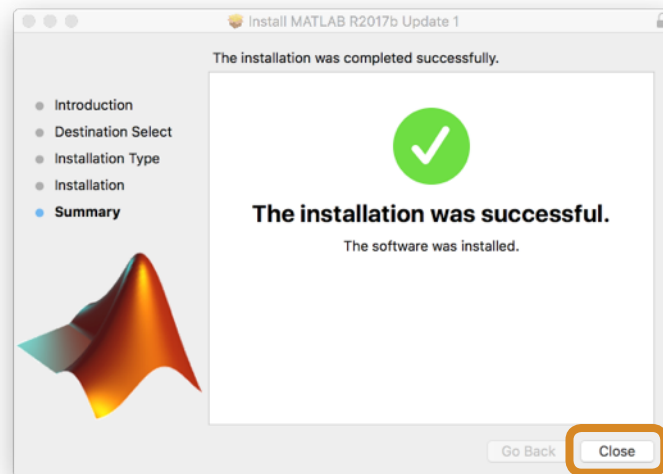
Install MATLAB R2017b Update 1

The installation was completed successfully.

Introduction
Destination Select
Installation Type
Installation
Summary

The installation was successful.

The software was installed.

Go Back
Close